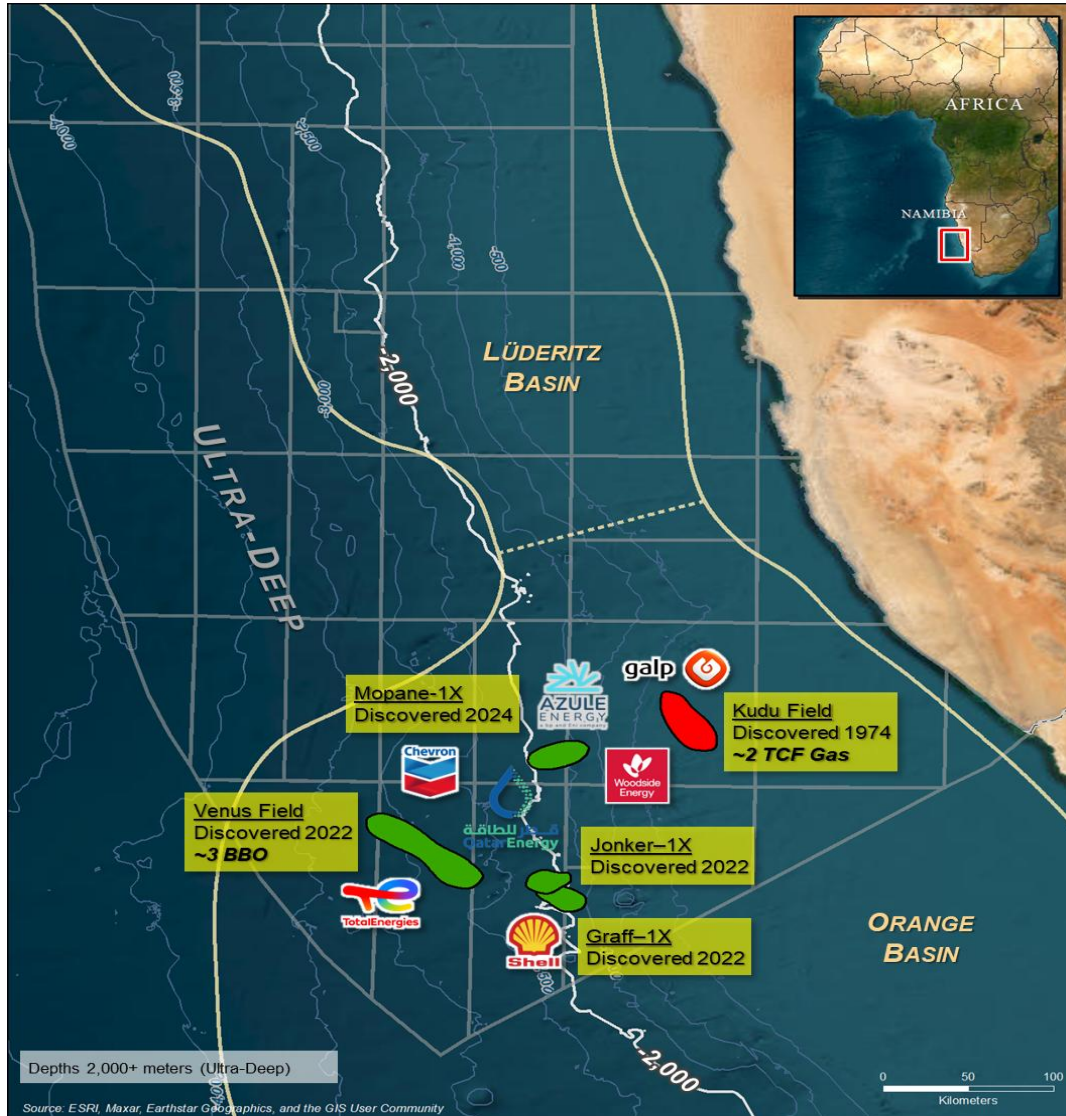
AFRICA

NAMIBIA

LÜDERITZ BASIN

ULTRA-DEEP

-2,000

-3,000

-4,000

-1,000

-500

Mopane-1X
Discovered 2024

AZULE ENERGY

galp

Kudu Field
Discovered 1974
~2 TCF Gas

Chevron

Woodside Energy

Venus Field
Discovered 2022
~3 BBO

قطر للطاقة
QatarEnergy

Jonker–1X
Discovered 2022

TotalEnergies

Shell

Graff–1X
Discovered 2022

ORANGE BASIN

-2,000

Depths 2,000+ meters (Ultra-Deep)

0 50 100
Kilometers

Source: ESRI, Maxar, Earthstar Geographics, and the GIS User Community